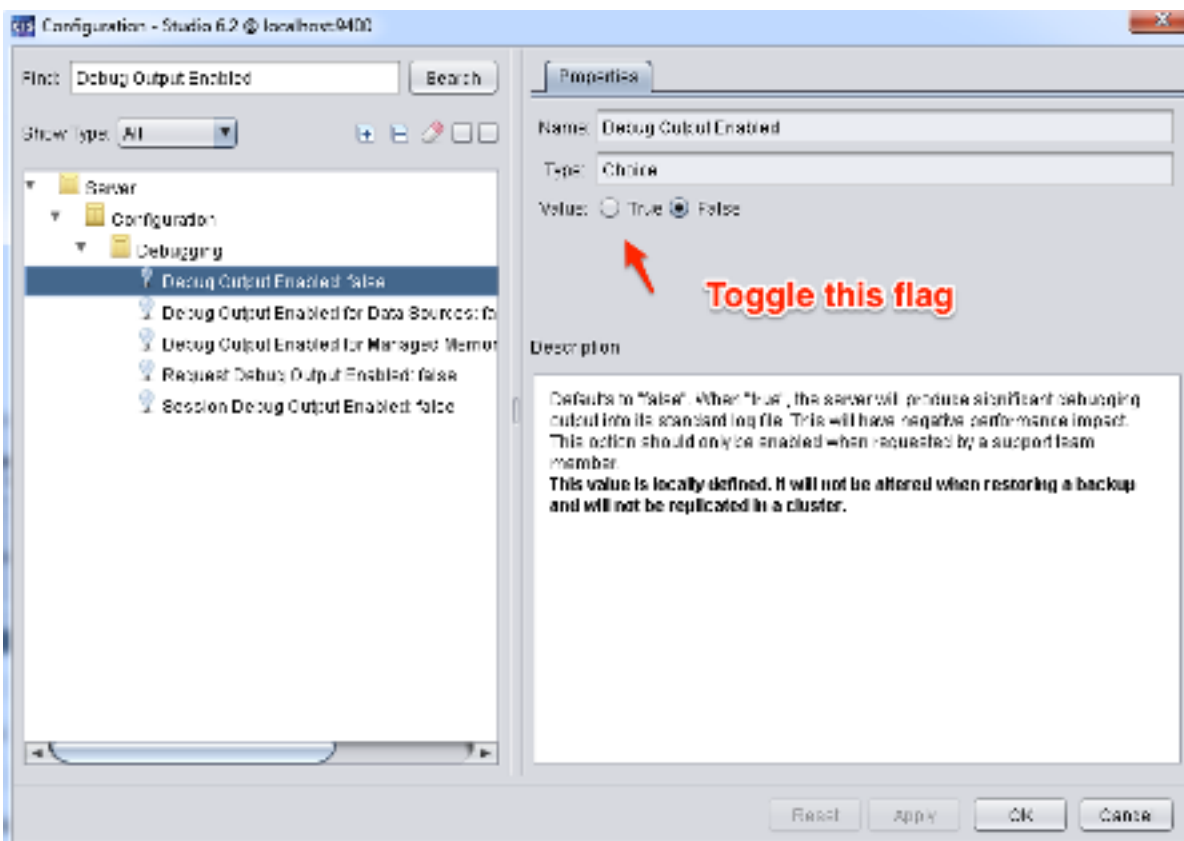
Configuration - Studio 6.2 @ localhost:9400

Find: Debug Output Enabled

Search

Show Type: All

Server

Configuration

Debugging

Debug Output Enabled: false

Debug Output Enabled for Data Sources: fa

Debug Output Enabled for Managed Memor

Request Debug Output Enabled: false

Session Debug Output Enabled: false

Properties

Name: Debug Output Enabled

Type: Choice

Value: True False

Toggle this flag

Description

Defaults to "false". When "true", the server will produce significant debugging output into its standard log file. This will have negative performance impact. This option should only be enabled when requested by a support team member.
This value is locally defined. It will not be altered when restoring a backup and will not be replicated in a cluster.

Reset

Apply

OK

Cancel